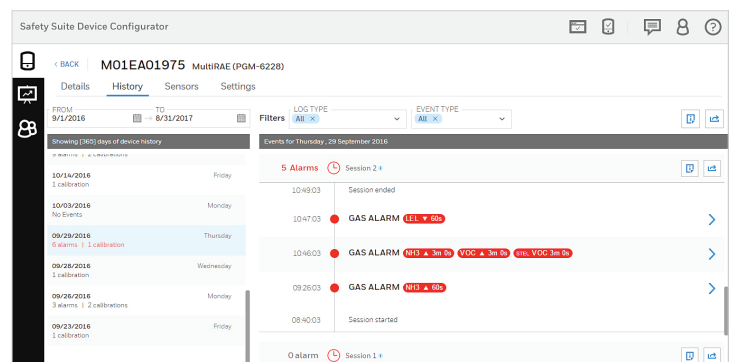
Safety Suite Device Configurator

< BACK M01EA01975 MultiRAE (PGM-6228)

Details History Sensors Settings

FROM
9/1/2016

TO
8/31/2017

Filters LOG TYPE
All ×

EVENT TYPE
All ×

Showing [365] days of device history

5 alarms | 2 calibrations

10/14/2016 Friday
1 calibration

10/03/2016 Monday
No Events

09/29/2016 Thursday
6 alarms | 1 calibration

09/28/2016 Wednesday
1 calibration

09/26/2016 Monday
3 alarms | 2 calibrations

09/23/2016 Friday
1 calibration

Events for Thursday , 29 September 2016

5 Alarms Session 2 +

10:49:03 Session ended

10:47:03 GAS ALARM LEL ▼ 60s

10:46:03 GAS ALARM NH3 ▲ 3m 0s VOC ▲ 3m 0s STEL VOC 3m 0s

09:26:03 GAS ALARM NH3 ▲ 60s

08:40:03 Session started

0 alarm Session 1 +